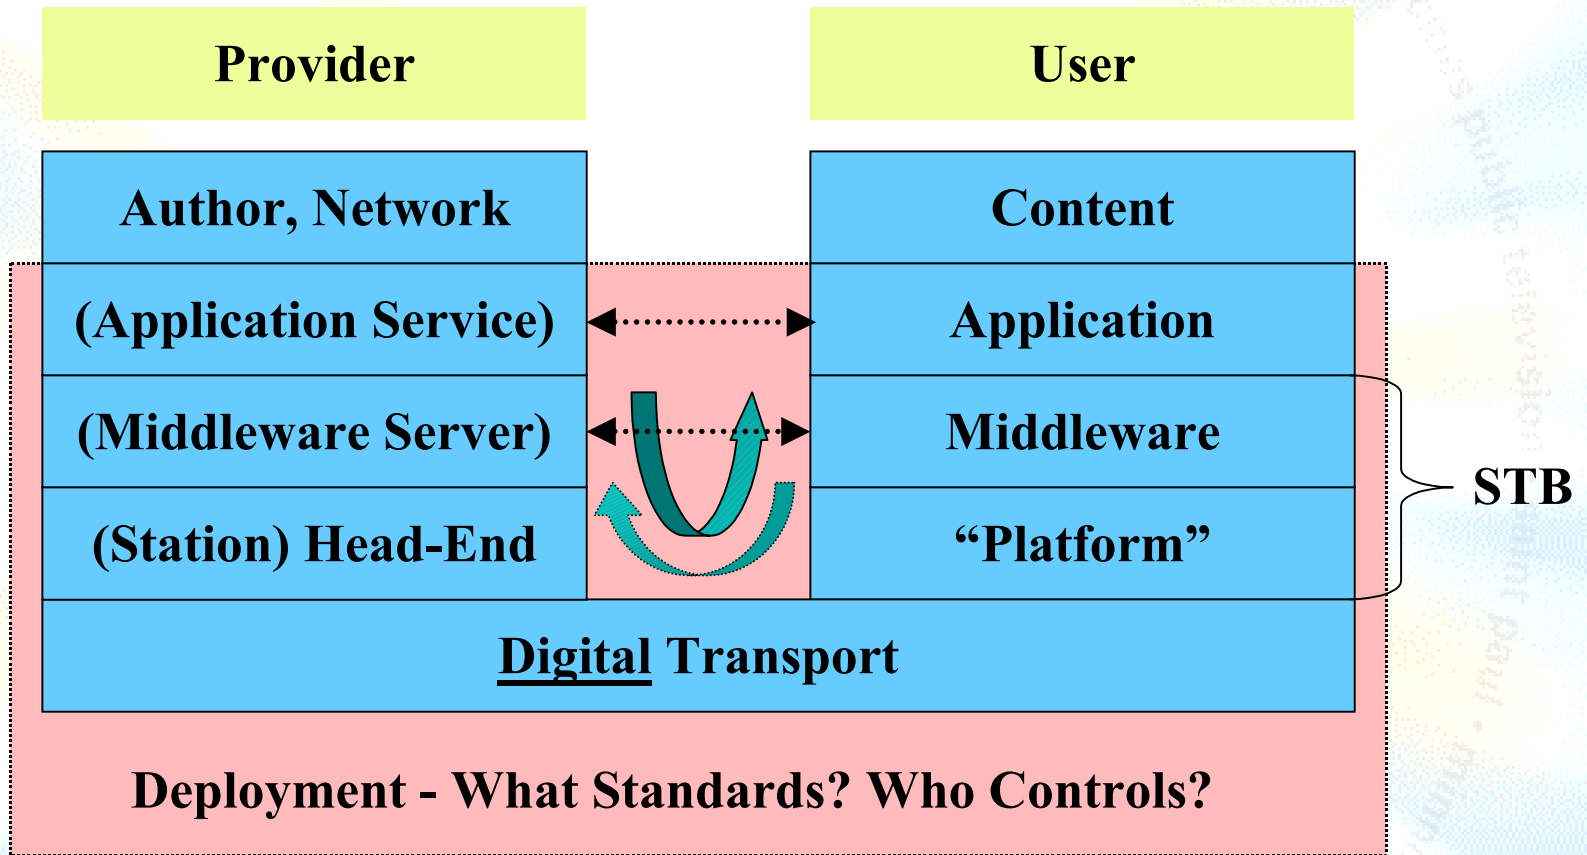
Provider

User

Author, Network

Content

(Application Service)

Application

(Middleware Server)

Middleware

(Station) Head-End

“Platform”

STB

Digital Transport

Deployment - What Standards? Who Controls?